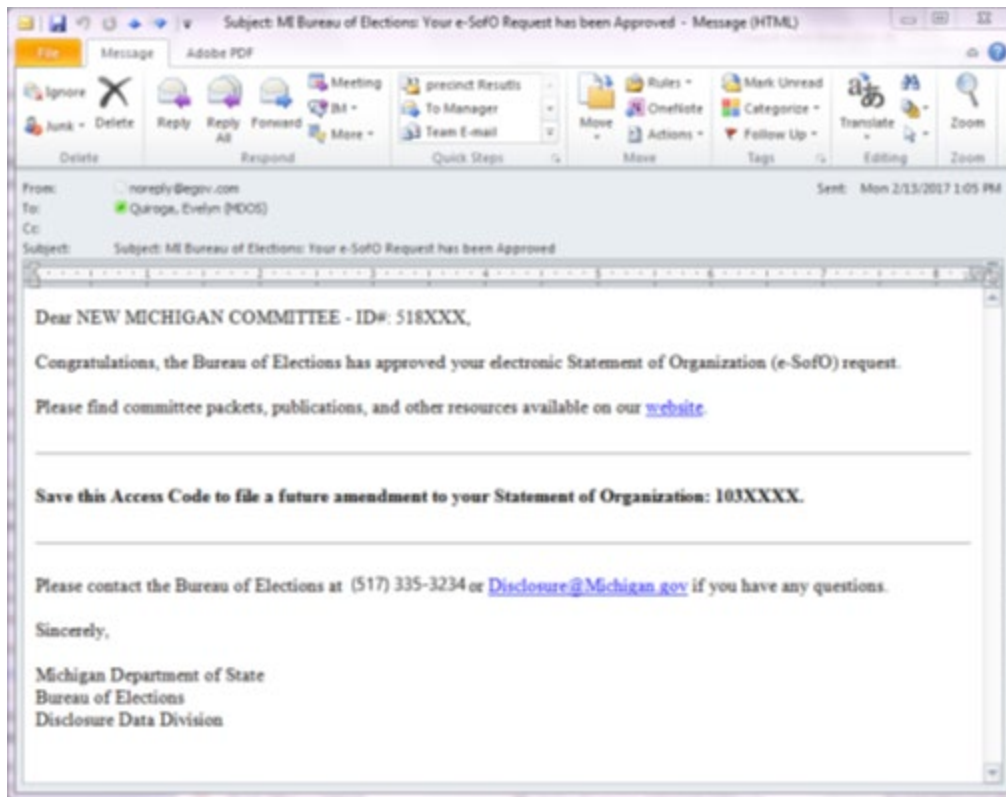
Subject: MI Bureau of Elections: Your e-SofO Request has been Approved - Message (HTML)

File Message Adobe PDF

Ignore Junk Delete
Delete

Reply Reply All Forward Meeting IM More
Respond

precinct Results To Manager Team E-mail
Quick Steps

Move Rules OneNote Actions
Move

Mark Unread Categorize Follow Up
Tags

Translate
Editing

Zoom
Zoom

From: noreply@egov.com
To: Quiroga, Evelyn (MDOS)
Cc:
Subject: Subject: MI Bureau of Elections: Your e-SofO Request has been Approved

Sent: Mon 2/13/2017 1:05 PM

Dear NEW MICHIGAN COMMITTEE - ID#: 518XXX,

Congratulations, the Bureau of Elections has approved your electronic Statement of Organization (e-SofO) request.

Please find committee packets, publications, and other resources available on our website.

**Save this Access Code to file a future amendment to your Statement of Organization: 103XXXX.**

Please contact the Bureau of Elections at (517) 335-3234 or Disclosure@Michigan.gov if you have any questions.

Sincerely,

Michigan Department of State
Bureau of Elections
Disclosure Data Division